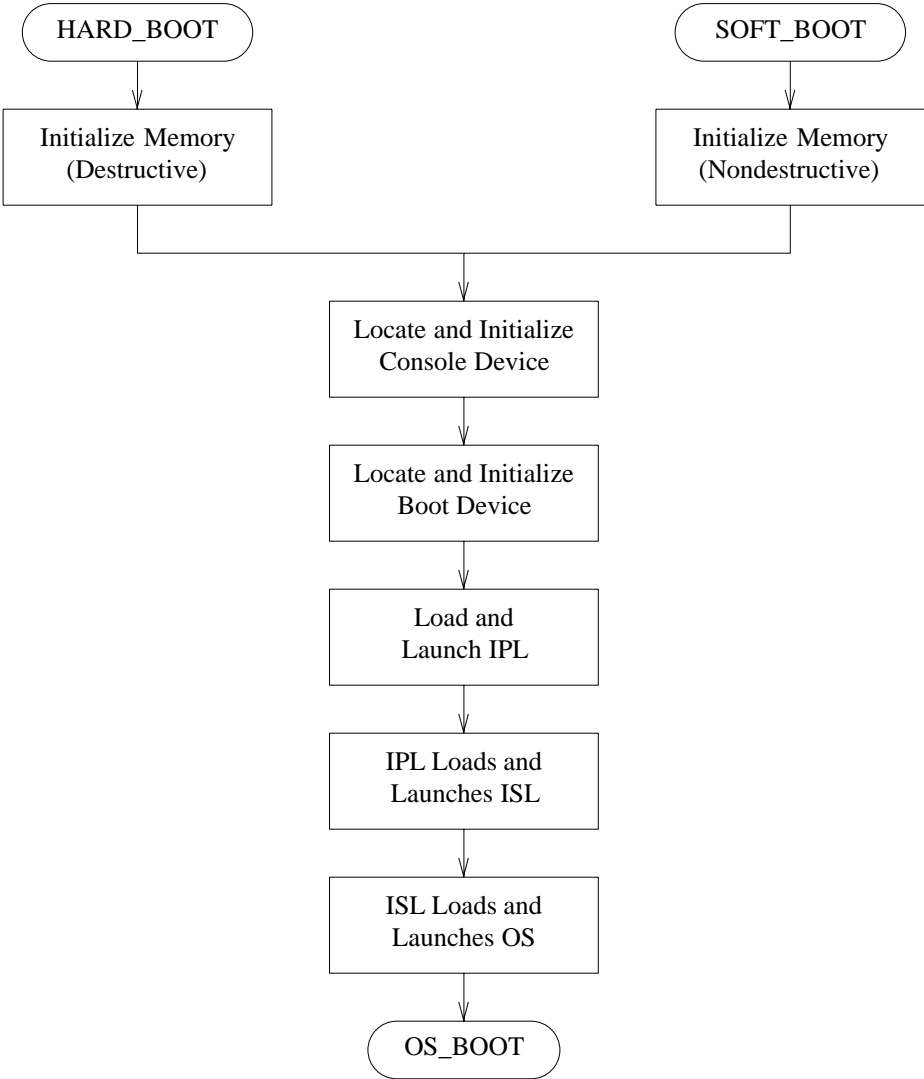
HARD_BOOT

SOFT_BOOT

Initialize Memory (Destructive)

Initialize Memory (Nondestructive)

Locate and Initialize Console Device

Locate and Initialize Boot Device

Load and Launch IPL

IPL Loads and Launches ISL

ISL Loads and Launches OS

OS_BOOT